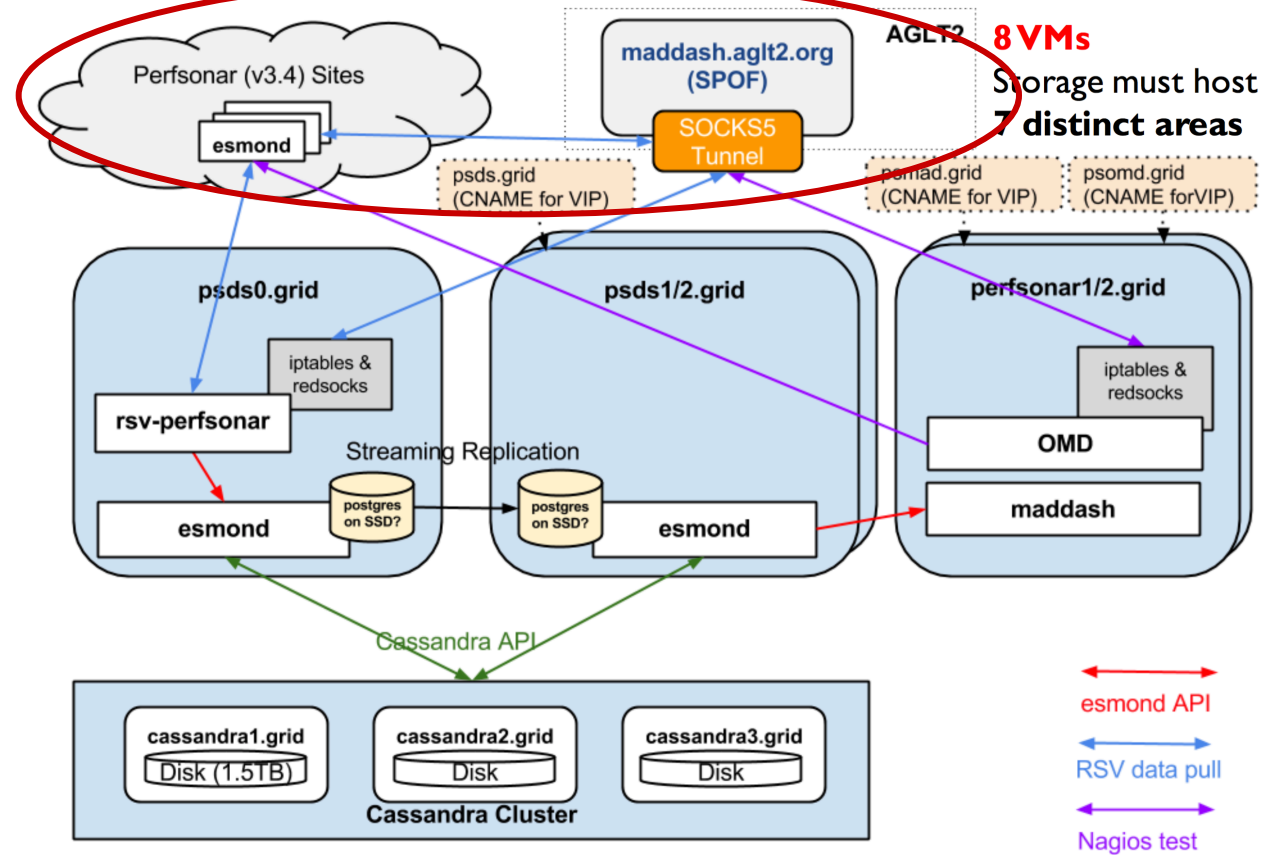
8 VMs
Storage must host
7 distinct areas

Perfsonar (v3.4) Sites
esmond

maddash.aglt2.org
(SPOF)
AGLT2
SOCKS5
Tunnel

psds.grid
(CNAME for VIP)

psmad.grid
(CNAME for VIP)

psomd.grid
(CNAME forVIP)

psds0.grid
iptables &
redsocks
rsv-perfsonar
esmond
postgres
on SSD?

Streaming Replication

psds1/2.grid
postgres
on SSD?
esmond

perfsonar1/2.grid
iptables &
redsocks
OMD
maddash

Cassandra API

cassandra1.grid
Disk (1.5TB)
cassandra2.grid
Disk
cassandra3.grid
Disk
Cassandra Cluster

esmond API
RSV data pull
Nagios test